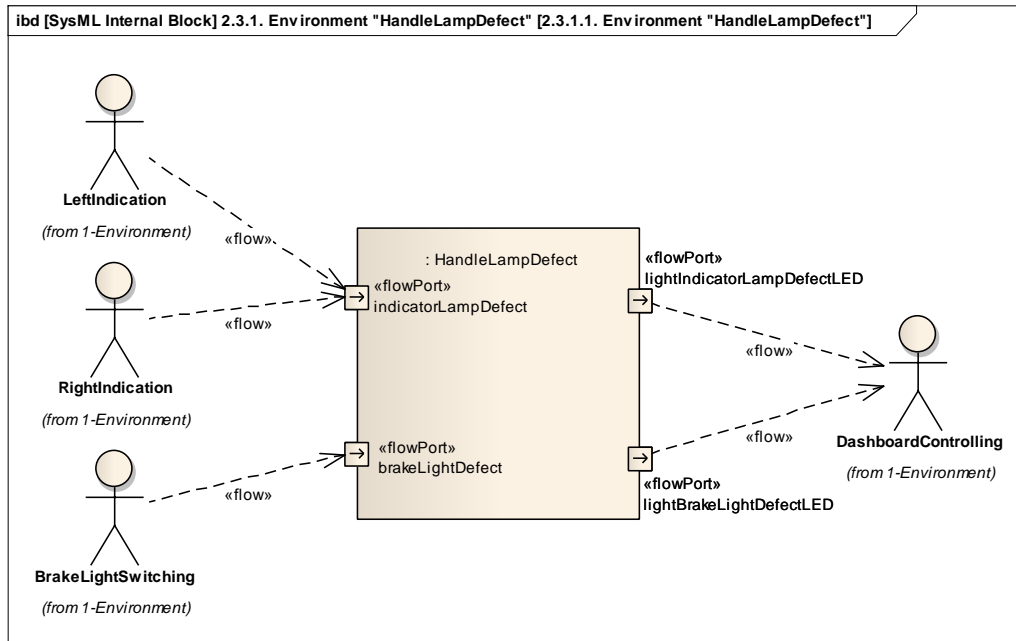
ibd [SysML Internal Block] 2.3.1. Environment "HandleLampDefect" [2.3.1.1. Environment "HandleLampDefect"]

LeftIndication

(from 1-Environment)

«flow»

RightIndication

(from 1-Environment)

«flow»

BrakeLightSwitching

(from 1-Environment)

«flow»

: HandleLampDefect

«flowPort» indicatorLampDefect

«flowPort» brakeLightDefect

«flowPort» lightIndicatorLampDefectLED

«flow»

«flow»

«flowPort» lightBrakeLightDefectLED

DashboardControlling

(from 1-Environment)